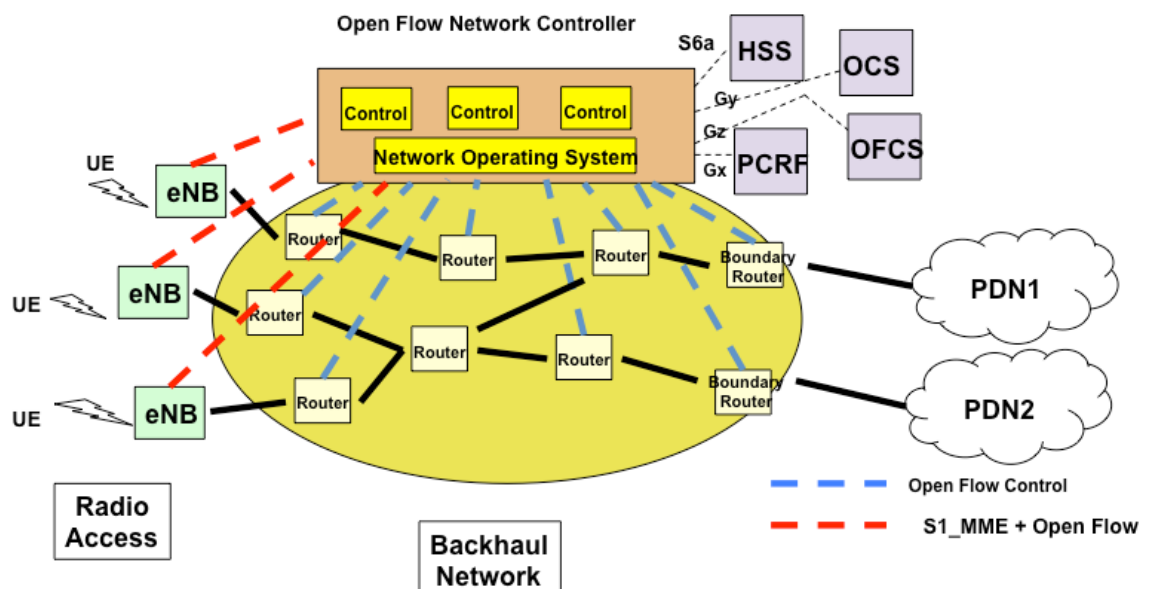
Open Flow Network Controller

S6a

HSS

OCS

Gy

Gz

Gx

OFCS

PCRF

Control

Control

Control

Network Operating System

UE

eNB

UE

eNB

UE

eNB

Router

Router

Router

Boundary Router

Router

Router

Router

Router

Boundary Router

PDN1

PDN2

Open Flow Control

S1_MME + Open Flow

Radio Access

Backhaul Network